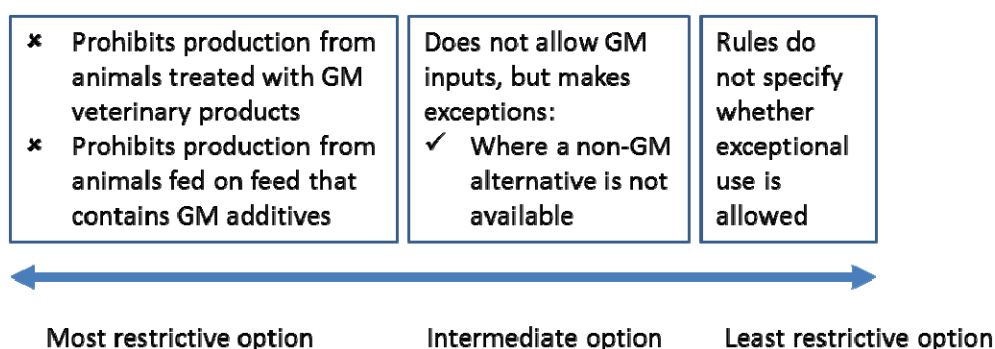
× Prohibits production from animals treated with GM veterinary products

× Prohibits production from animals fed on feed that contains GM additives

Does not allow GM inputs, but makes exceptions:

✓ Where a non-GM alternative is not available

Rules do not specify whether exceptional use is allowed

Most restrictive option

Intermediate option

Least restrictive option